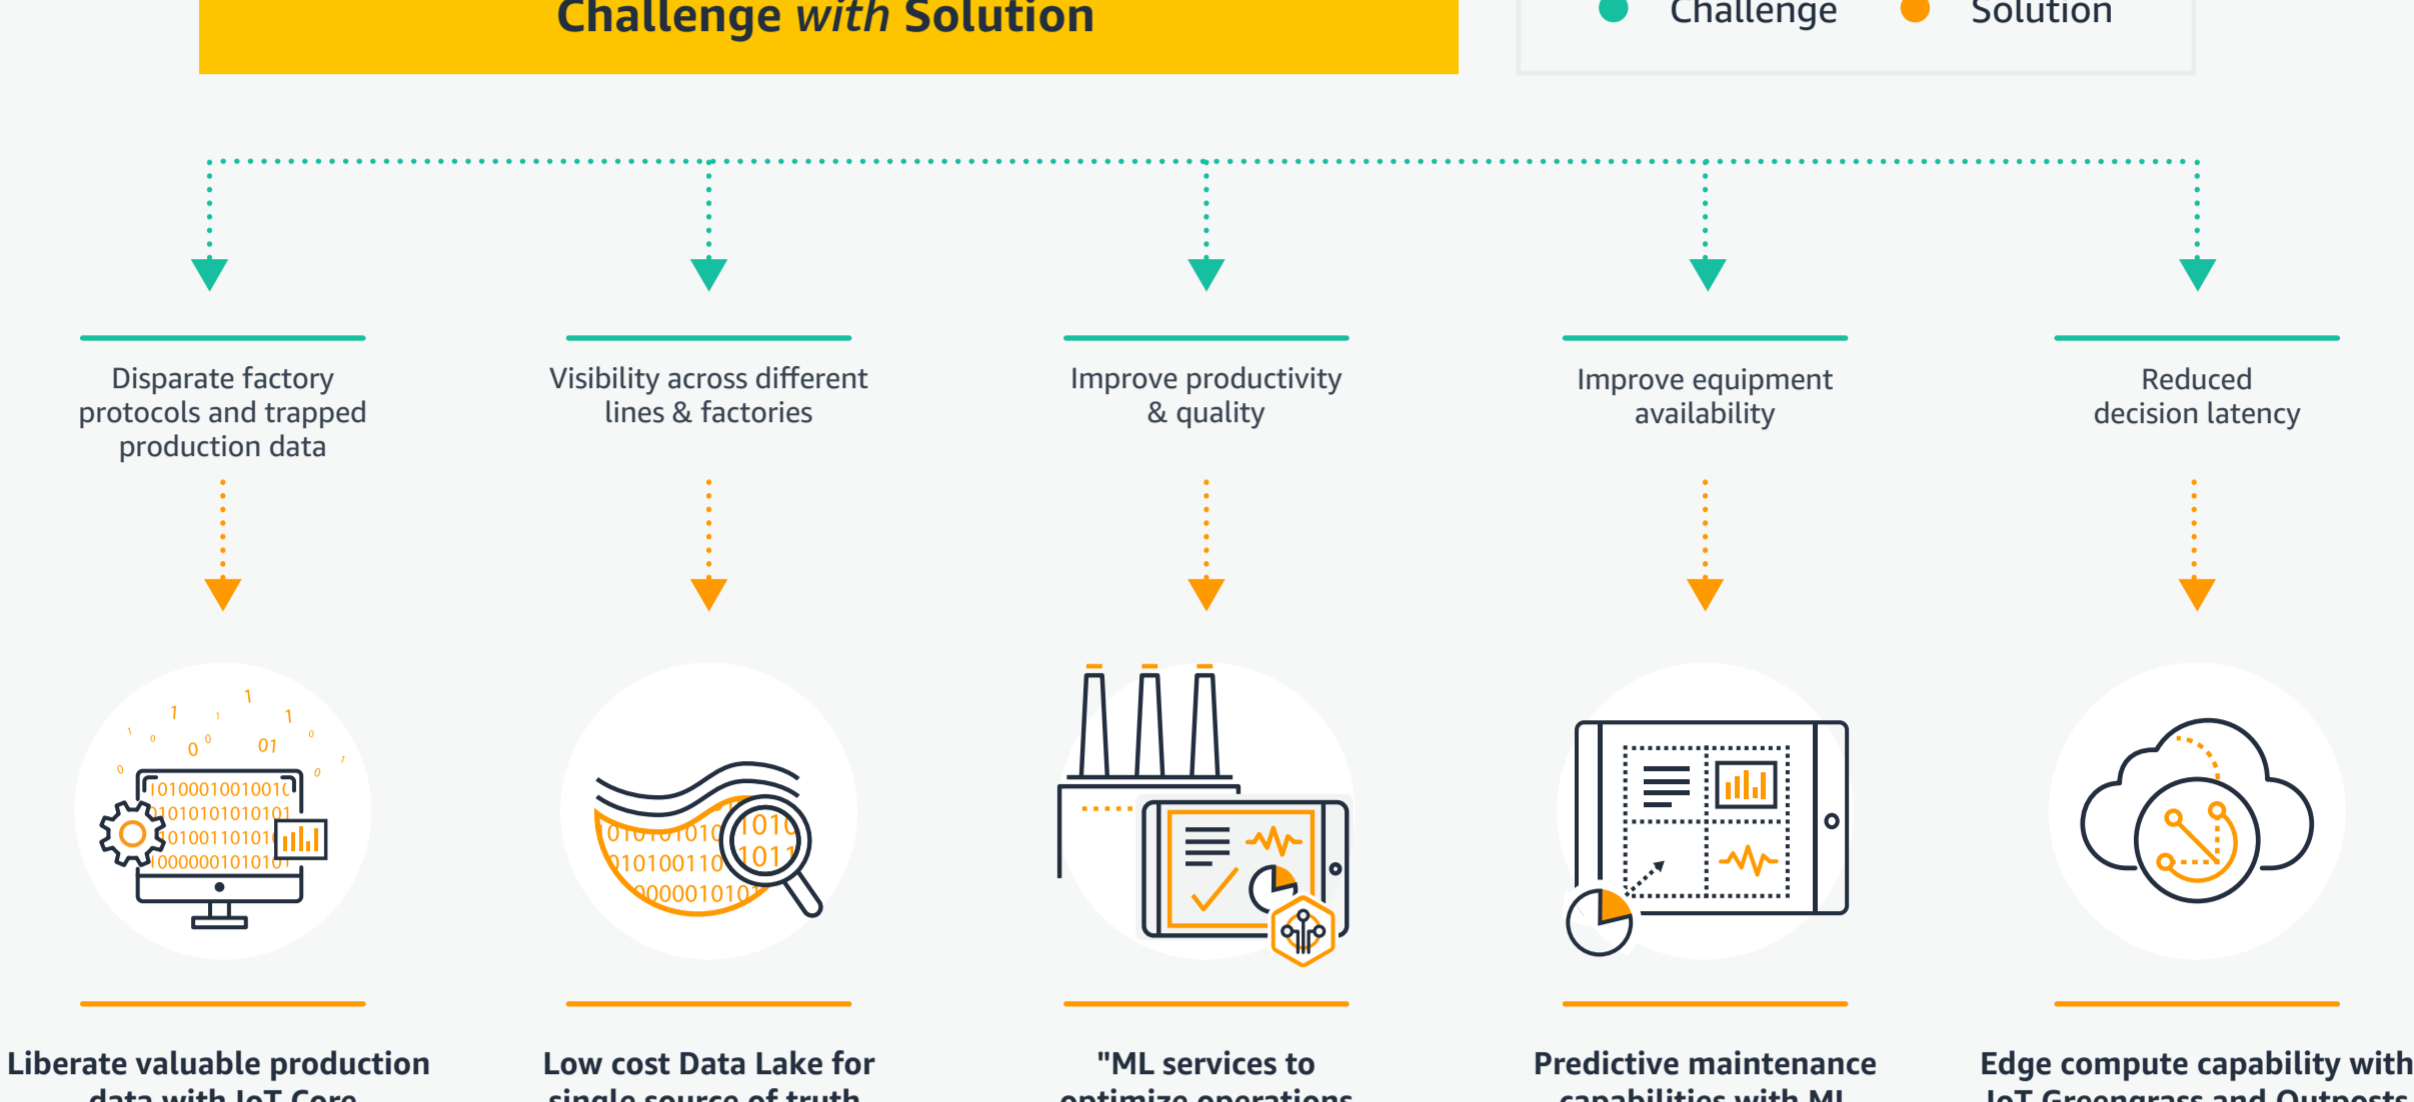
Challenge with Solution

Challenge Solution

Disparate factory protocols and trapped production data

Visibility across different lines & factories

Improve productivity & quality

Improve equipment availability

Reduced decision latency

Liberate valuable production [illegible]

Low cost Data Lake for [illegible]

"ML services to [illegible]

Predictive maintenance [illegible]

Edge compute capability with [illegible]